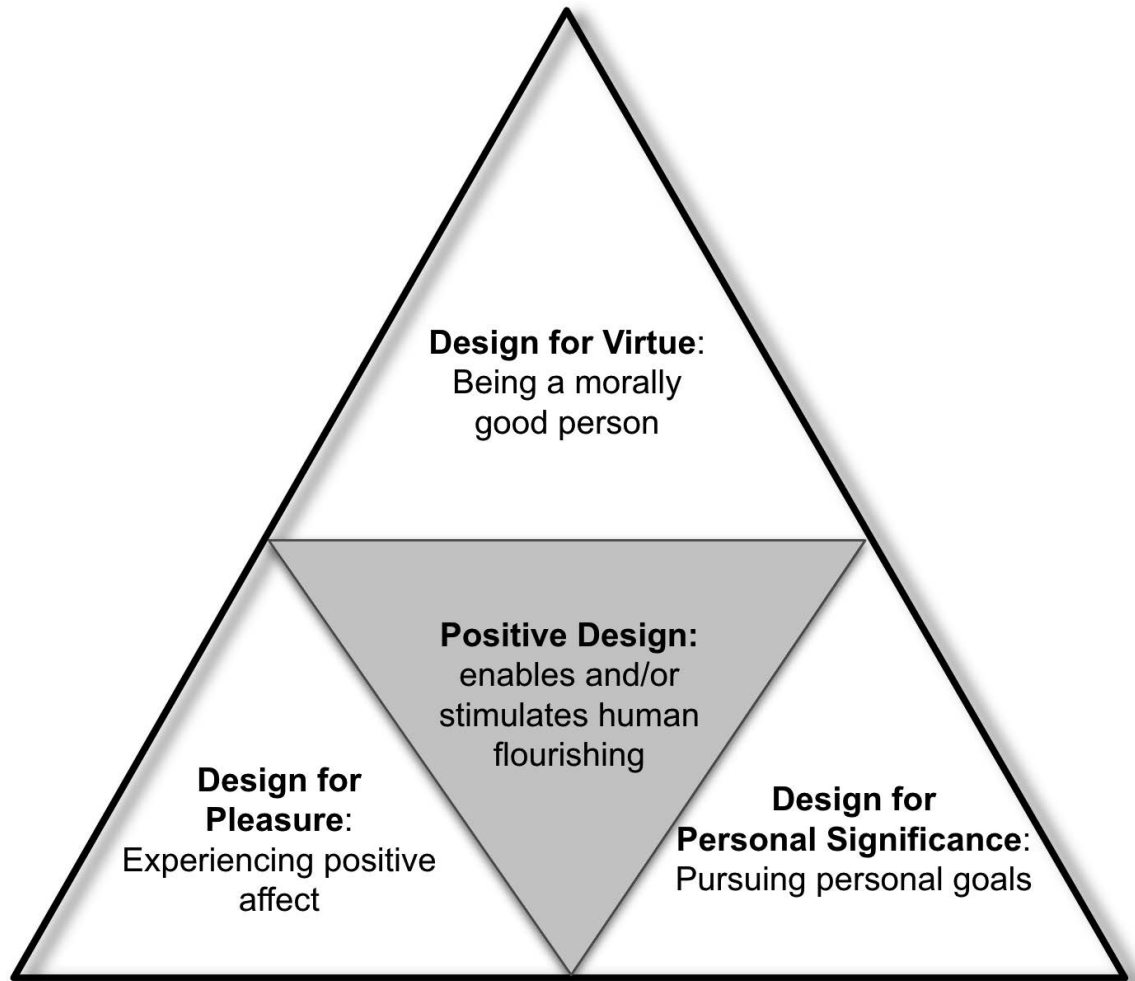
**Design for Virtue**: Being a morally good person

**Positive Design:** enables and/or stimulates human flourishing

**Design for Pleasure**: Experiencing positive affect

**Design for Personal Significance**: Pursuing personal goals